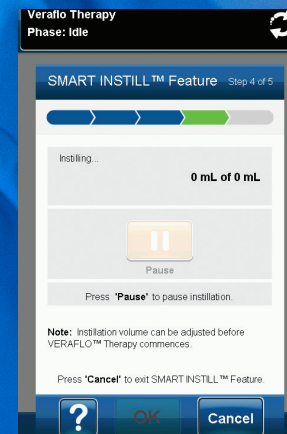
Veraflo Therapy
Phase: Idle

SMART INSTILL™ Feature Step 4 of 5

Instilling...

0 mL of 0 mL

Pause

Press 'Pause' to pause instillation.

Note: Instillation volume can be adjusted before VERAFLO™ Therapy commences.

Press 'Cancel' to exit SMART INSTILL™ Feature.

?

OK

Cancel